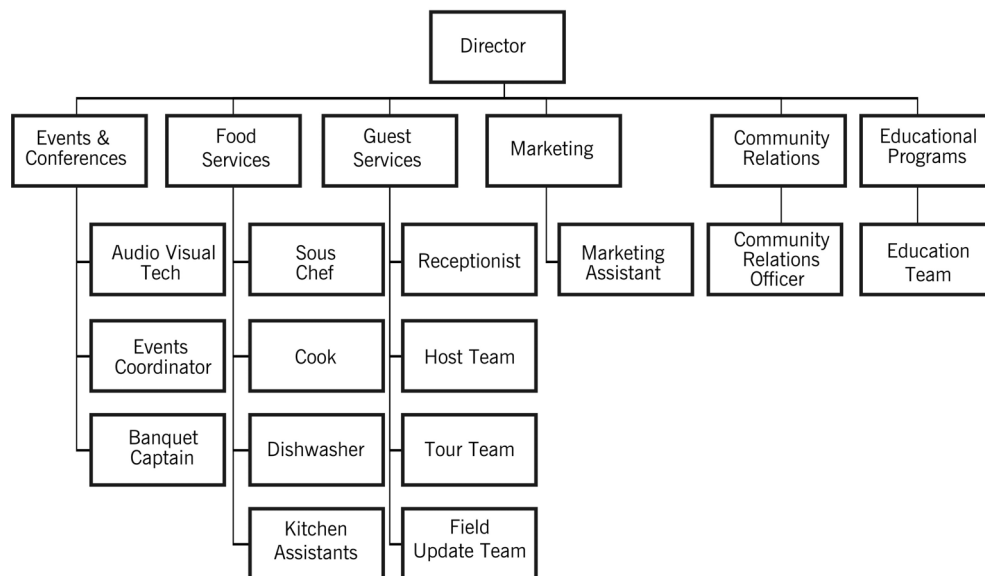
Director

Events & Conferences

Audio Visual Tech

Events Coordinator

Banquet Captain

Food Services

Sous Chef

Cook

Dishwasher

Kitchen Assistants

Guest Services

Receptionist

Host Team

Tour Team

Field Update Team

Marketing

Marketing Assistant

Community Relations

Community Relations Officer

Educational Programs

Education Team